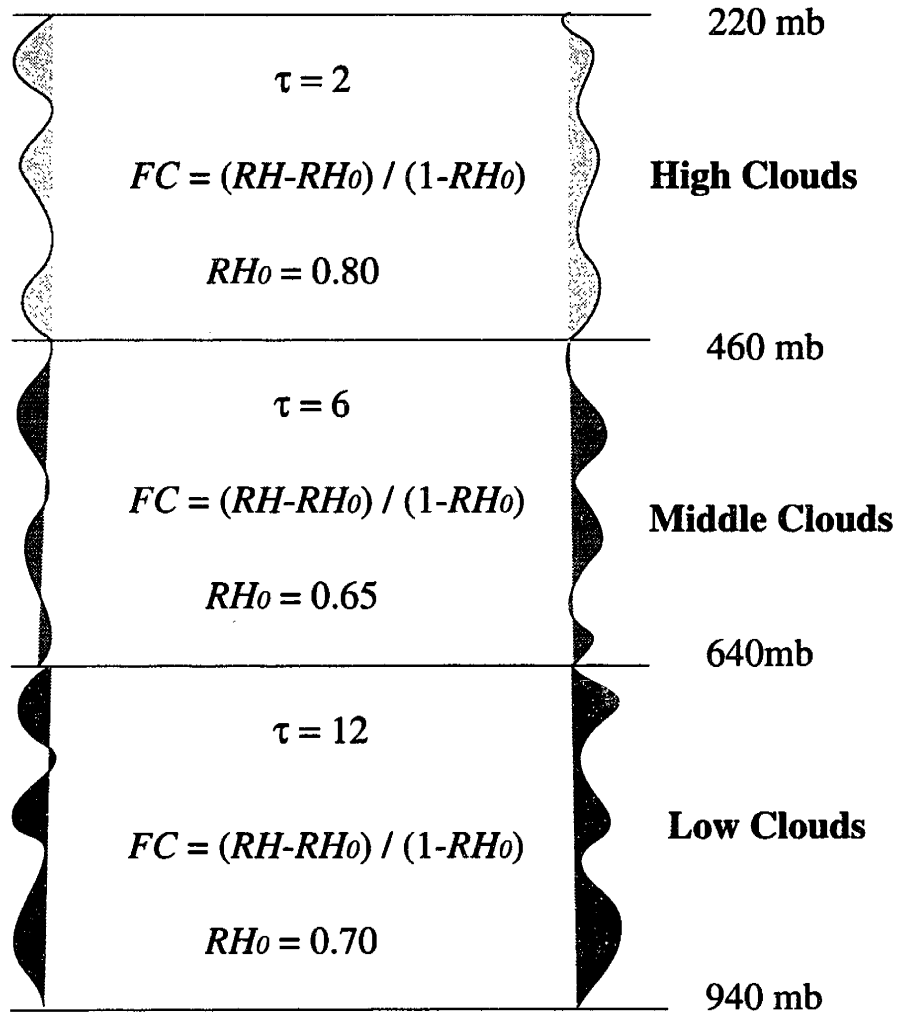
220 mb

$\tau = 2$

$FC = (RH-RH_0) / (1-RH_0)$

$RH_0 = 0.80$

High Clouds

460 mb

$\tau = 6$

$FC = (RH-RH_0) / (1-RH_0)$

$RH_0 = 0.65$

Middle Clouds

640mb

$\tau = 12$

$FC = (RH-RH_0) / (1-RH_0)$

$RH_0 = 0.70$

Low Clouds

940 mb